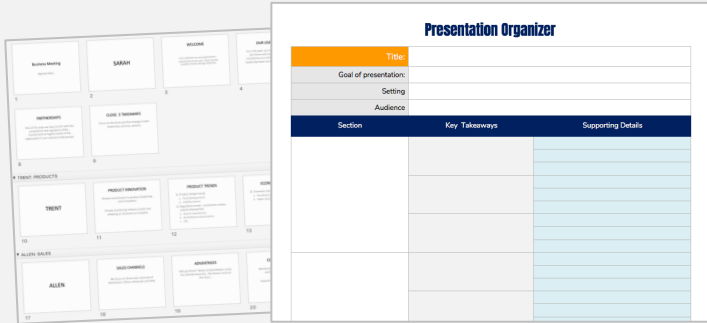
Business Meeting

SARAH

WELCOME

OUR USE

1

2

3

4

PARTNERSHIPS

CLOSE: 3 TAKEAWAYS

8

9

TRENT: PRODUCTS

TRENT

PRODUCT INNOVATION

PRODUCT TRENDS

10

11

12

ALLEN: SALES

ALLEN

SALES CHANNELS

ADVANTAGES

17

18

19

20

Presentation Organizer

| Title: | |
|---|---|
| Goal of presentation: | |
| Setting | |
| Audience | |

| Section | Key Takeaways | Supporting Details |
|---|---|---|
| | | |